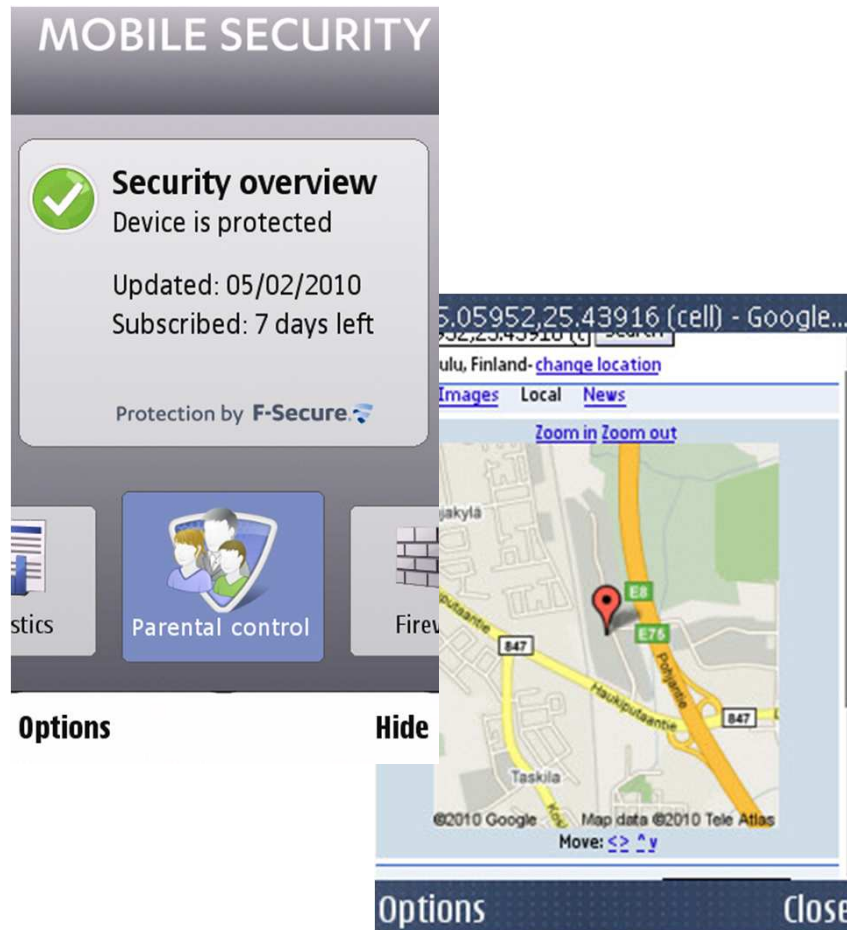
MOBILE SECURITY

Security overview
Device is protected

Updated: 05/02/2010
Subscribed: 7 days left

Protection by F-Secure

stics

Parental control

Firev

Options

Hide

5.05952,25.43916 (cell) - Google...

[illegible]952,25.43916 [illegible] Search

ulu, Finland- change location

Images Local News

Zoom in Zoom out

jakylä

E8

E75

847

847

Pohjantie

Haukiputaantie

Taskila

©2010 Google Map data ©2010 Tele Atlas

Move: <> ^v

Options

Close